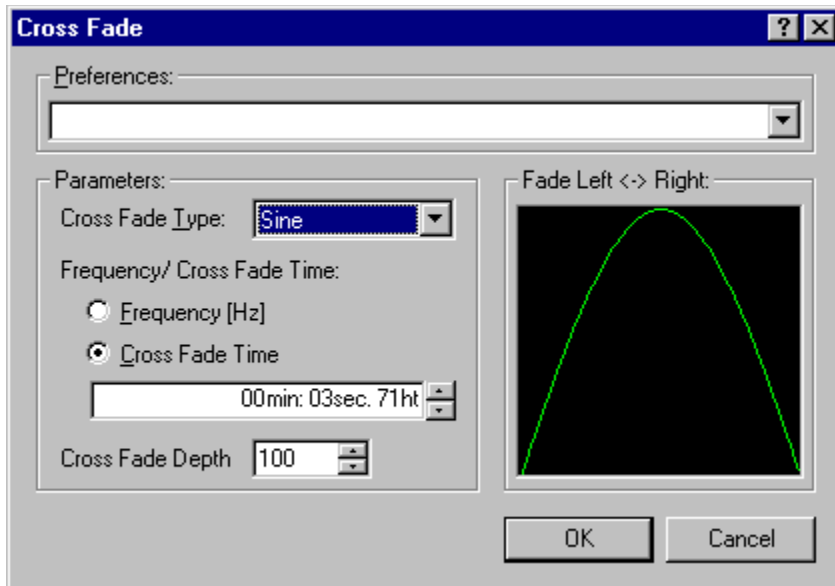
Cross Fade

?

Preferences:

Parameters:

Cross Fade Type: Sine

Frequency/ Cross Fade Time:

Frequency [Hz]

Cross Fade Time

00min: 03sec. 71ht

Cross Fade Depth 100

Fade Left <-> Right:

OK

Cancel